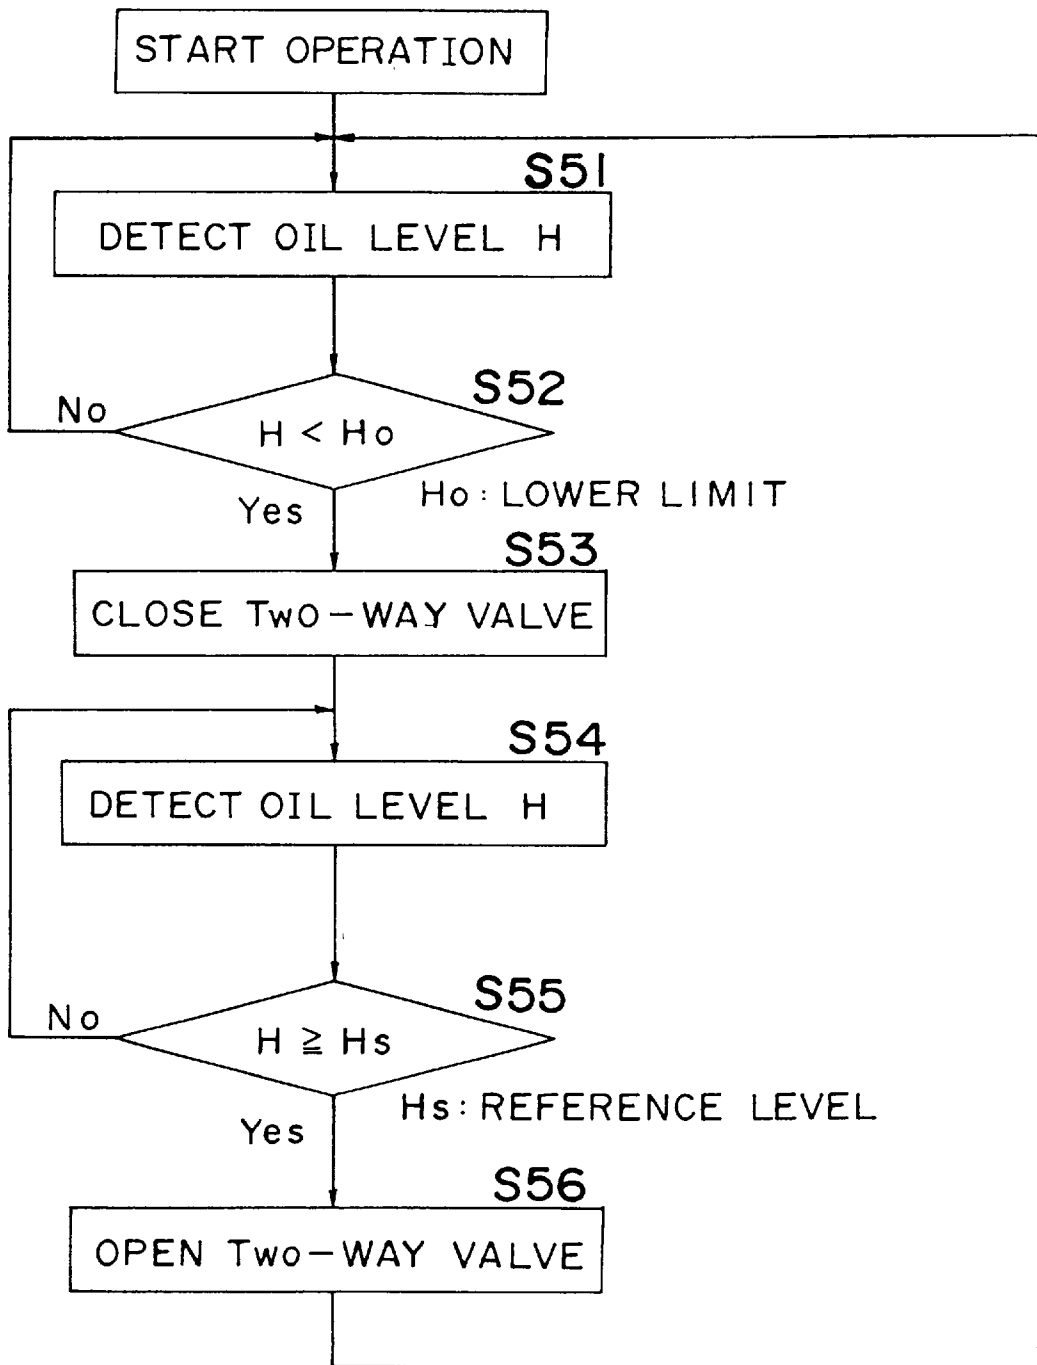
START OPERATION

S51

DETECT OIL LEVEL H

S52

No

$H < Ho$

Yes

Ho: LOWER LIMIT

S53

CLOSE Two-WAY VALVE

S54

DETECT OIL LEVEL H

S55

No

$H \geqq Hs$

Yes

Hs: REFERENCE LEVEL

S56

OPEN Two-WAY VALVE